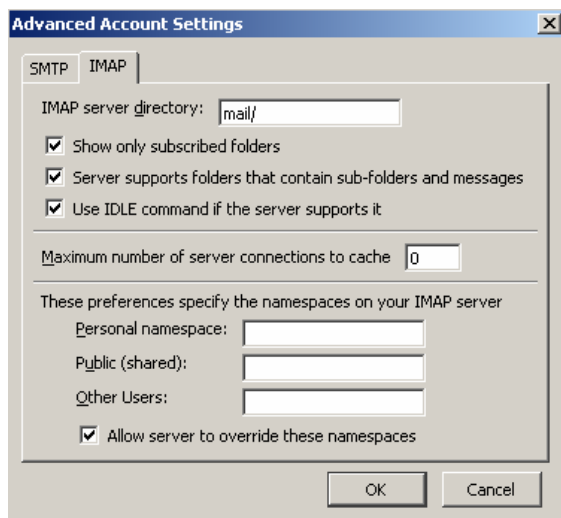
Advanced Account Settings

SMTP IMAP

IMAP server directory: mail/

Show only subscribed folders

Server supports folders that contain sub-folders and messages

Use IDLE command if the server supports it

Maximum number of server connections to cache 0

These preferences specify the namespaces on your IMAP server

Personal namespace:

Public (shared):

Other Users:

Allow server to override these namespaces

OK Cancel